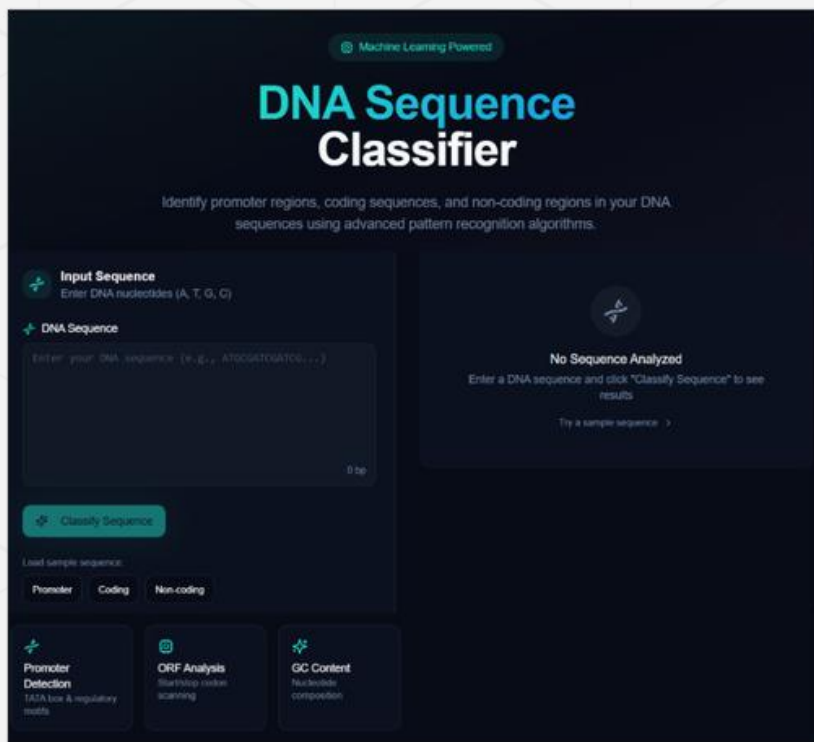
Machine Learning Powered

DNA Sequence Classifier

Identify promoter regions, coding sequences, and non-coding regions in your DNA sequences using advanced pattern recognition algorithms.

Input Sequence
Enter DNA nucleotides (A, T, G, C)

DNA Sequence

Enter your DNA sequence (e.g., ATGCGATCGATCG...)

0 bp

Classify Sequence

Load sample sequence:

Promoter
Coding
Non-coding

No Sequence Analyzed
Enter a DNA sequence and click "Classify Sequence" to see results

Try a sample sequence >

Promoter Detection
TATA box & regulatory motifs

ORF Analysis
Start/stop codon scanning

GC Content
Nucleotide composition